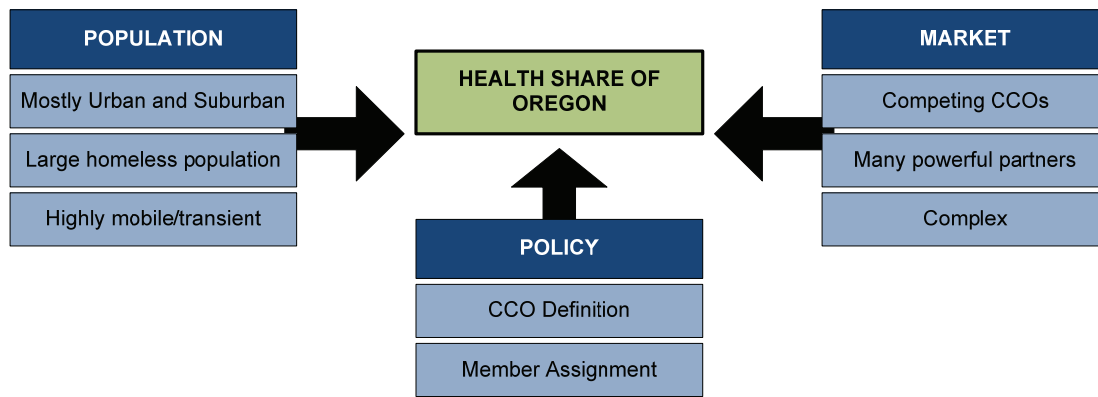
POPULATION

Mostly Urban and Suburban

Large homeless population

Highly mobile/transient

HEALTH SHARE OF OREGON

MARKET

Competing CCOs

Many powerful partners

Complex

POLICY

CCO Definition

Member Assignment